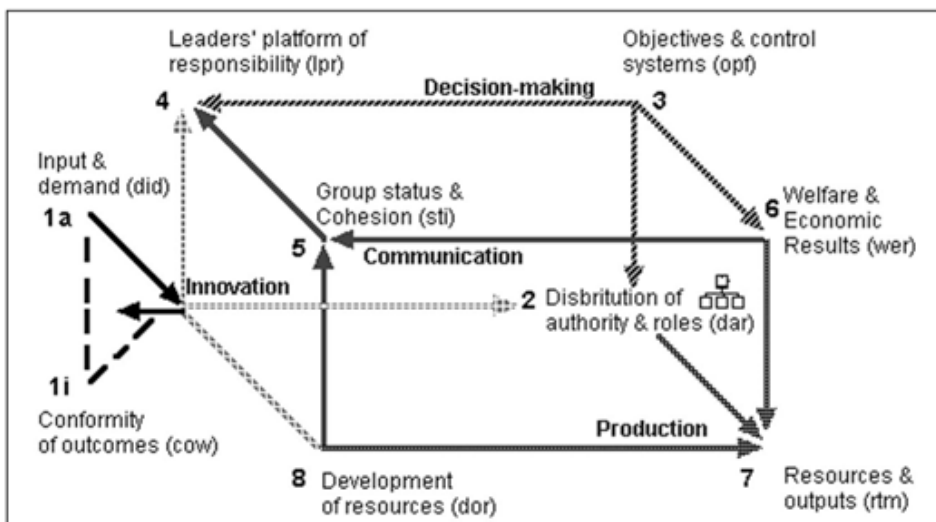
Leaders' platform of responsibility (lpr)

Objectives & control systems (opf)

4

Decision-making

3

Input & demand (did)

1a

Group status & Cohesion (sti)

5

6

Welfare & Economic Results (wer)

Communication

Innovation

2

Disbritution of authority & roles (dar)

1i

Conformity of outcomes (cow)

Production

8

Development of resources (dor)

7

Resources & outputs (rtm)